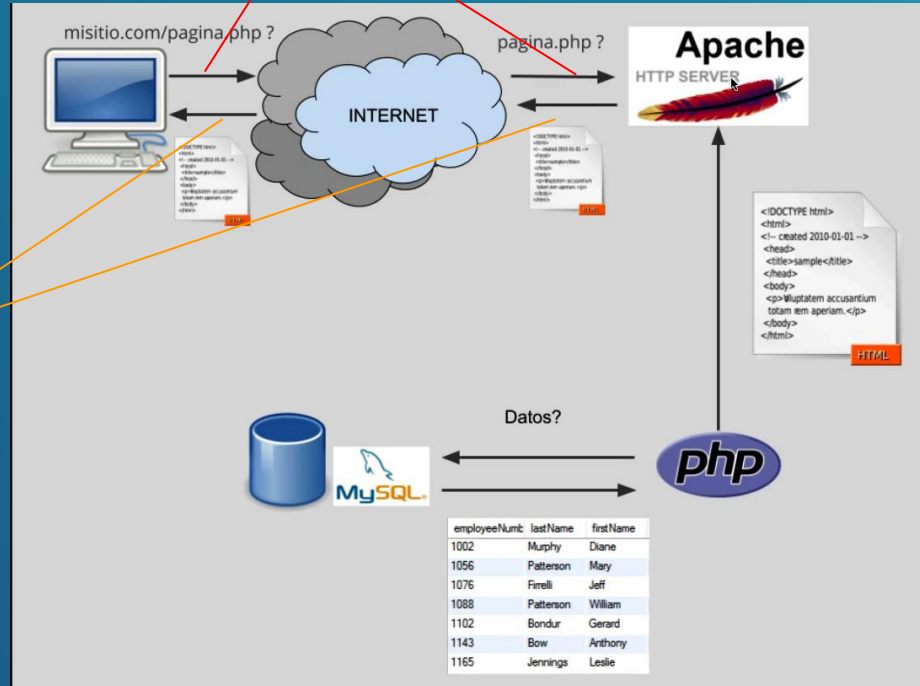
misitio.com/pagina.php ?

INTERNET

pagina.php ?

Apache
HTTP SERVER

<!DOCTYPE html>
<html>
<!-- created 2010-01-01 -->
<head>
<title>sample</title>
</head>
<body>
<p>Voluptatem accusantium totam rem aperiam.</p>
</body>
</html>

HTML

Datos?

MySQL

php

| employeeNumb | lastName | firstName |
|---|---|---|
| 1002 | Murphy | Diane |
| 1056 | Patterson | Mary |
| 1076 | Firrelli | Jeff |
| 1088 | Patterson | William |
| 1102 | Bondur | Gerard |
| 1143 | Bow | Anthony |
| 1165 | Jennings | Leslie |